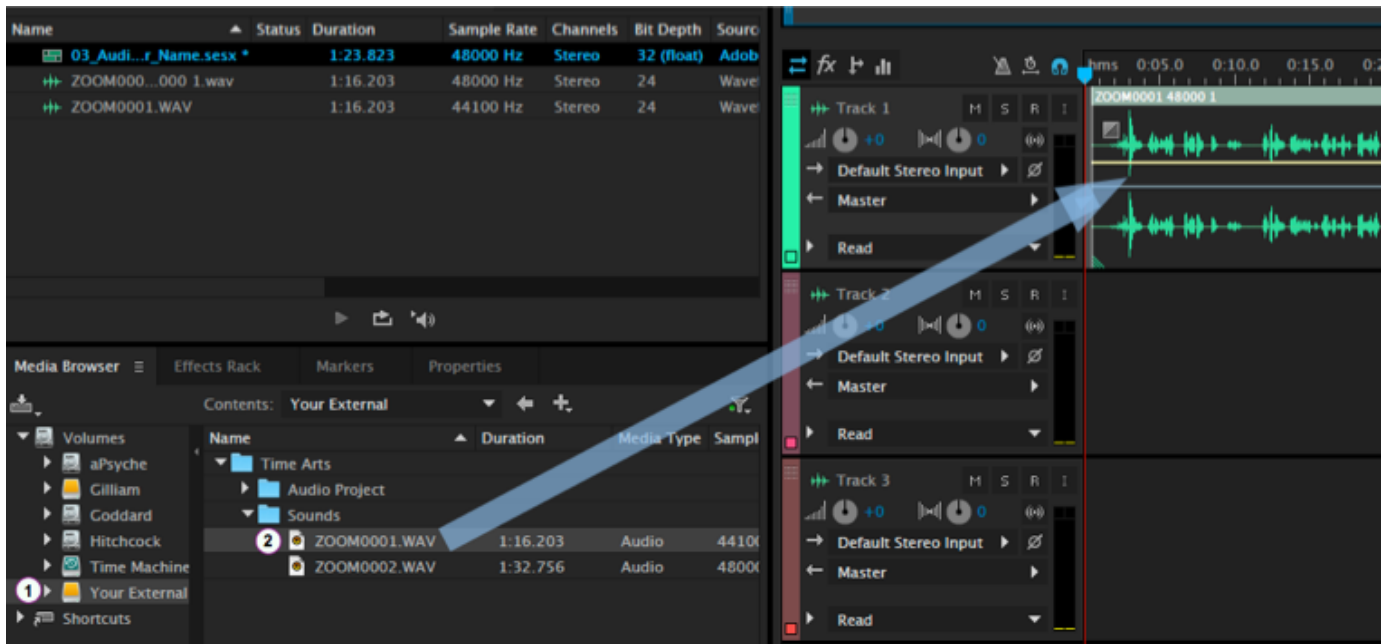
| Name | Status | Duration | Sample Rate | Channels | Bit Depth | Sourc |
|---|---|---|---|---|---|---|
| 03_Audi...r_Name.sesx * | | 1:23.823 | 48000 Hz | Stereo | 32 (float) | Adob |
| ZOOM000...000 1.wav | | 1:16.203 | 48000 Hz | Stereo | 24 | Wave |
| ZOOM0001.WAV | | 1:16.203 | 44100 Hz | Stereo | 24 | Wave |

Media Browser ☰ Effects Rack Markers Properties

Contents: Your External

Volumes
aPsyche
Gilliam
Goddard
Hitchcock
Time Machine
1 Your External
Shortcuts

| Name | Duration | Media Type | Sampl |
|---|---|---|---|
| Time Arts | | | |
| Audio Project | | | |
| Sounds | | | |
| 2 ZOOM0001.WAV | 1:16.203 | Audio | 4410 |
| ZOOM0002.WAV | 1:32.756 | Audio | 4800 |

fx

hms 0:05.0 0:10.0 0:15.0 0:2

Track 1 M S R I
+0 0
Default Stereo Input
Master
Read
ZOOM0001 48000 1

Track 2 M S R I
+0 0
Default Stereo Input
Master
Read

Track 3 M S R I
+0 0
Default Stereo Input
Master
Read